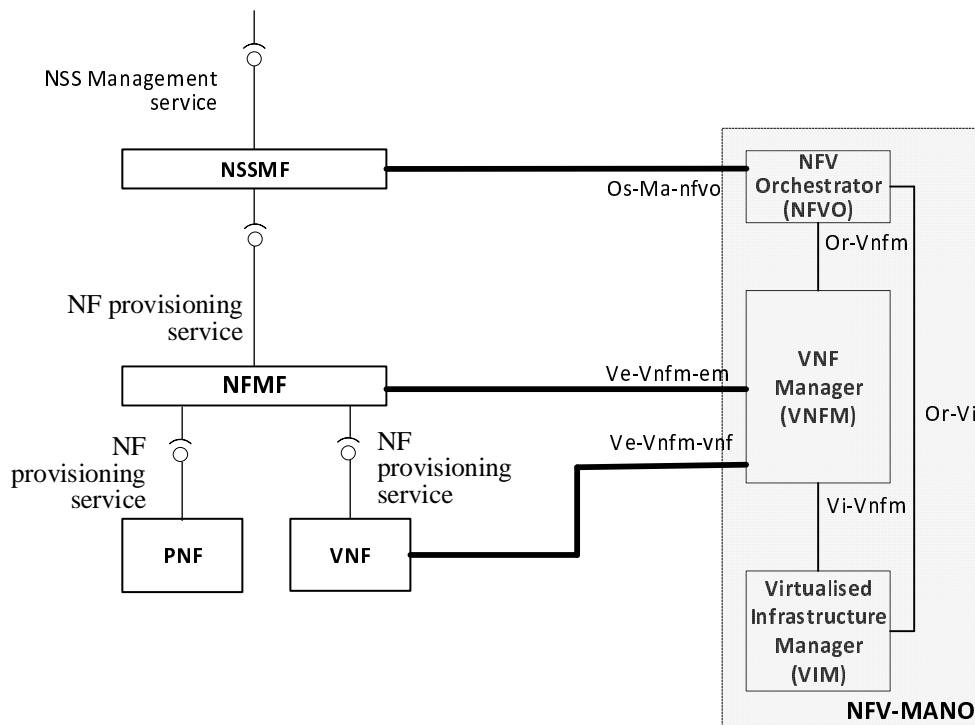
NSS Management service

NSSMF

Os-Ma-nfvo

NFV Orchestrator (NFVO)

Or-Vnfm

NF provisioning service

NFMF

Ve-Vnfm-em

VNF Manager (VNFM)

Or-Vi

NF provisioning service

NF provisioning service

Ve-Vnfm-vnf

Vi-Vnfm

PNF

VNF

Virtualised Infrastructure Manager (VIM)

NFV-MANO